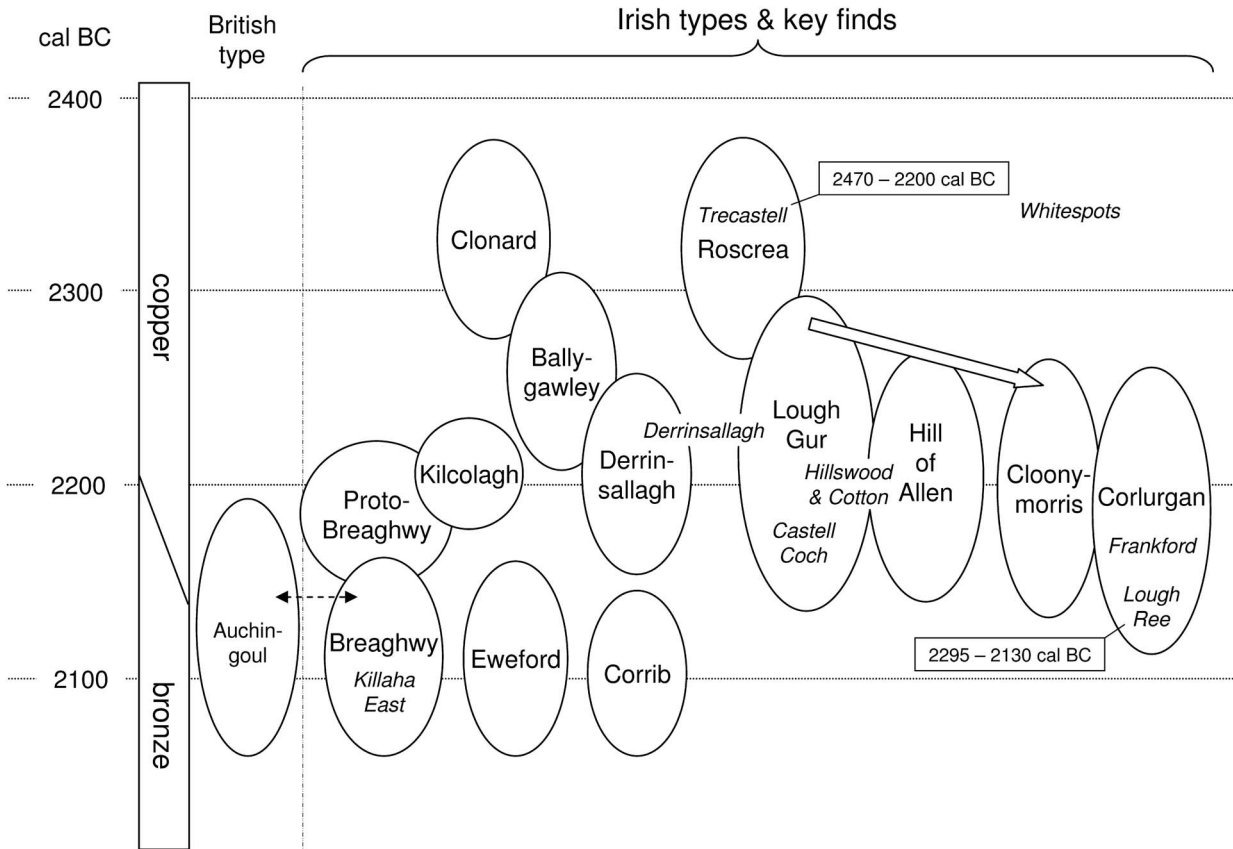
cal BC

British type

Irish types & key finds

2400

2300

2200

2100

copper

bronze

2470 – 2200 cal BC

Trecastell

Roscrea

Whitespots

Clonard

Bally-gawley

Derrinsallagh

Derrin-sallagh

Lough Gur

Hillswood & Cotton

Castell Coch

Hill of Allen

Cloony-morris

Corlurgan

Frankford

Lough Ree

2295 – 2130 cal BC

Kilcolagh

Proto-Breaghwy

Auchin-goul

Breaghwy

Killaha East

Eweford

Corrib